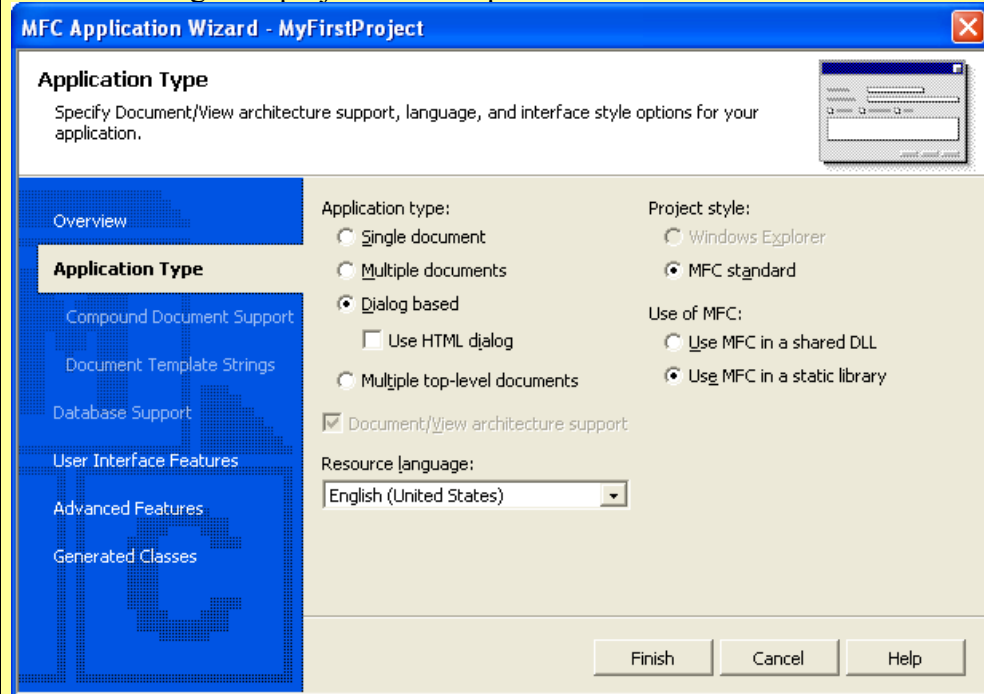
MFC Application Wizard - MyFirstProject

Application Type

Specify Document/View architecture support, language, and interface style options for your application.

Overview

Application Type

Compound Document Support

Document Template Strings

Database Support

User Interface Features

Advanced Features

Generated Classes

Application type:

Single document

Multiple documents

Dialog based

Use HTML dialog

Multiple top-level documents

Document/View architecture support

Resource language:

English (United States)

Project style:

Windows Explorer

MFC standard

Use of MFC:

Use MFC in a shared DLL

Use MFC in a static library

Finish

Cancel

Help